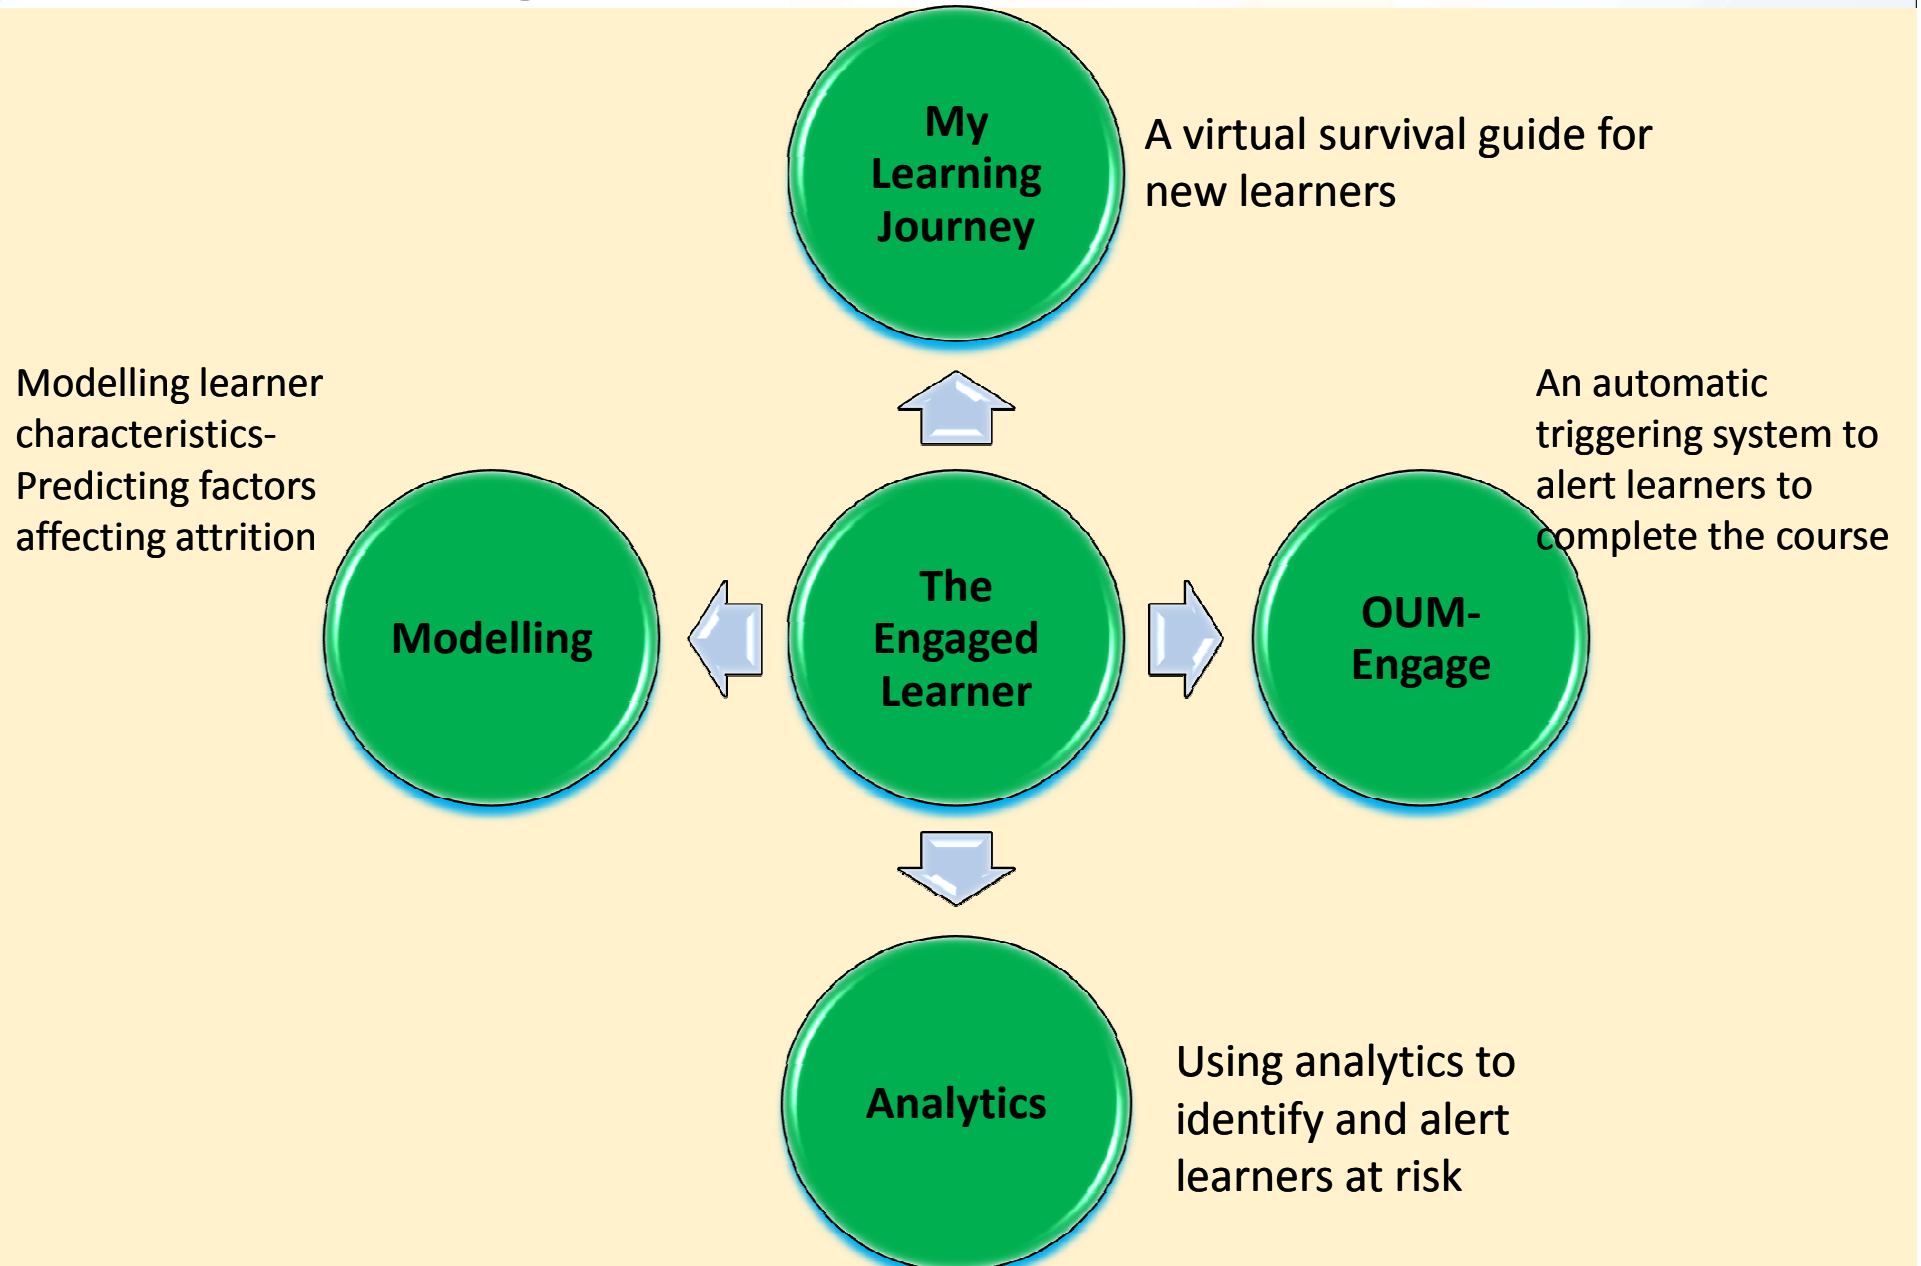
My Learning Journey

A virtual survival guide for new learners

Modelling learner characteristics- Predicting factors affecting attrition

An automatic triggering system to alert learners to complete the course

Modelling

The Engaged Learner

OUM-Engage

Analytics

Using analytics to identify and alert learners at risk